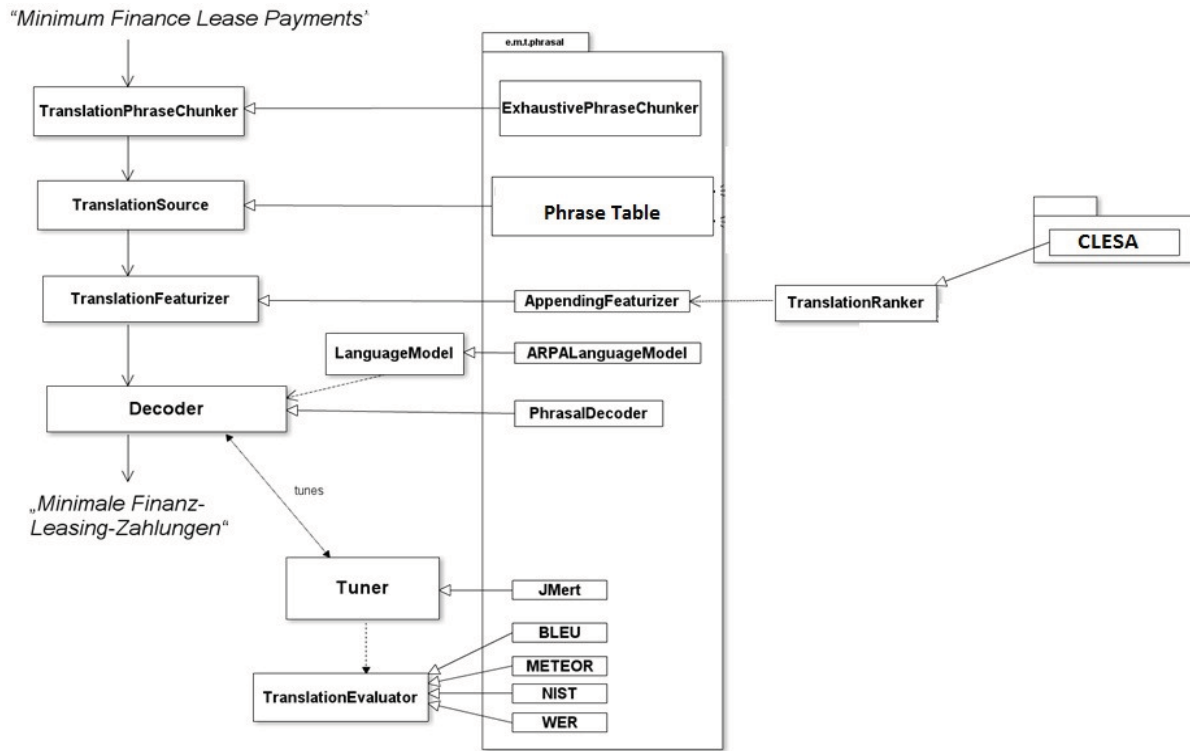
"Minimum Finance Lease Payments'

e.m.t.phrasal

TranslationPhraseChunker

ExhaustivePhraseChunker

TranslationSource

Phrase Table

CLESA

TranslationFeaturizer

AppendingFeaturizer

TranslationRanker

LanguageModel

ARPALanguageModel

Decoder

PhrasalDecoder

tunes

„Minimale Finanz-Leasing-Zahlungen"

Tuner

JMert

BLEU

METEOR

TranslationEvaluator

NIST

WER